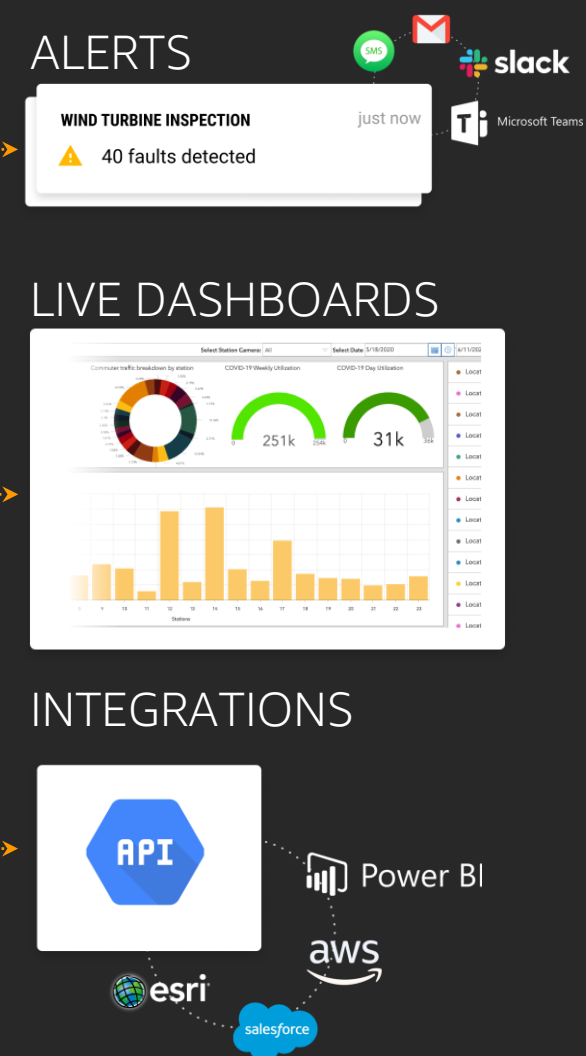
ALERTS

SMS

slack

Microsoft Teams

WIND TURBINE INSPECTION

just now

40 faults detected

LIVE DASHBOARDS

Select Station Camera: All

Select Date: 5/18/2020

6/11/202

Commuter traffic breakdown by station

COVID-19 Weekly Utilization

COVID-19 Day Utilization

0 251k 254k

0 31k 36k

Locat

Locat

Locat

Locat

Locat

Locat

Locat

Locat

Locat

Locat

Locat

Locat

Locat

Locat

5 9 10 11 12 13 14 15 16 17 18 19 20 21 22 23

Stations

INTEGRATIONS

API

Power BI

aws

esri

salesforce